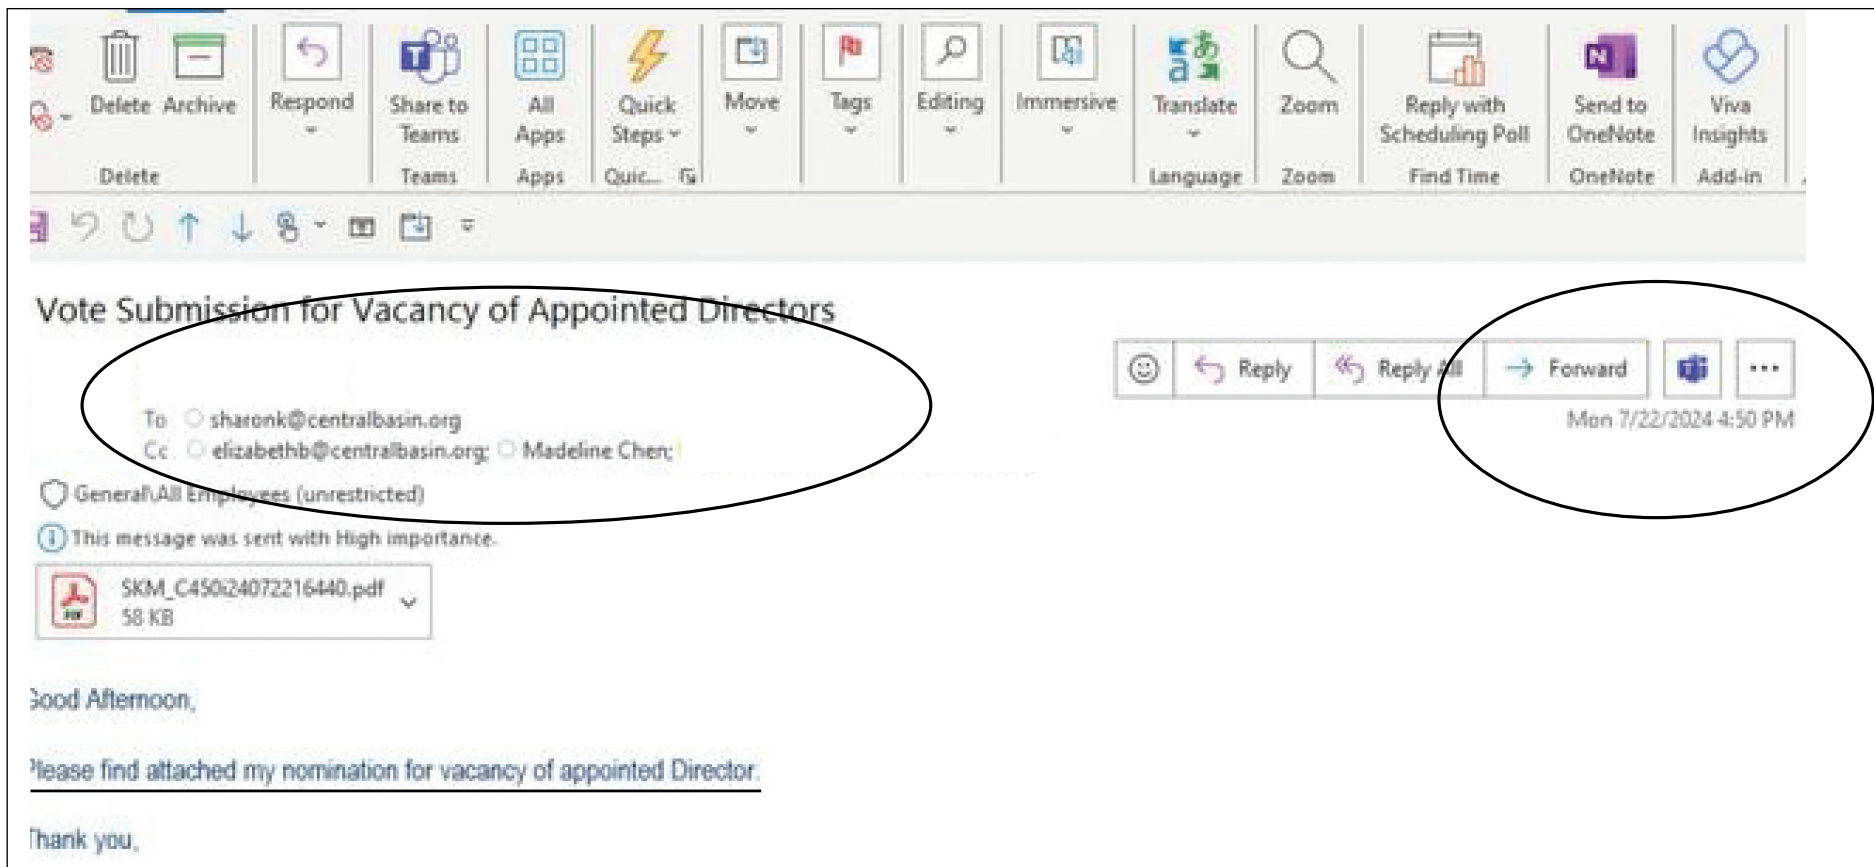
Delete Archive
Delete
Respond
Share to Teams
Teams
All Apps
Apps
Quick Steps
Quic...
Move
Tags
Editing
Immersive
Translate
Language
Zoom
Zoom
Reply with Scheduling Poll
Find Time
Send to OneNote
OneNote
Viva Insights
Add-in

Vote Submission for Vacancy of Appointed Directors

Reply Reply All Forward ...

To sharonk@centralbasin.org
Cc elizabethb@centralbasin.org; Madeline Chen;

Mon 7/22/2024 4:50 PM

General\All Employees (unrestricted)

This message was sent with High importance.

SKM_C450i24072216440.pdf
58 KB

ood Afternoon,

lease find attached my nomination for vacancy of appointed Director.

hank you,